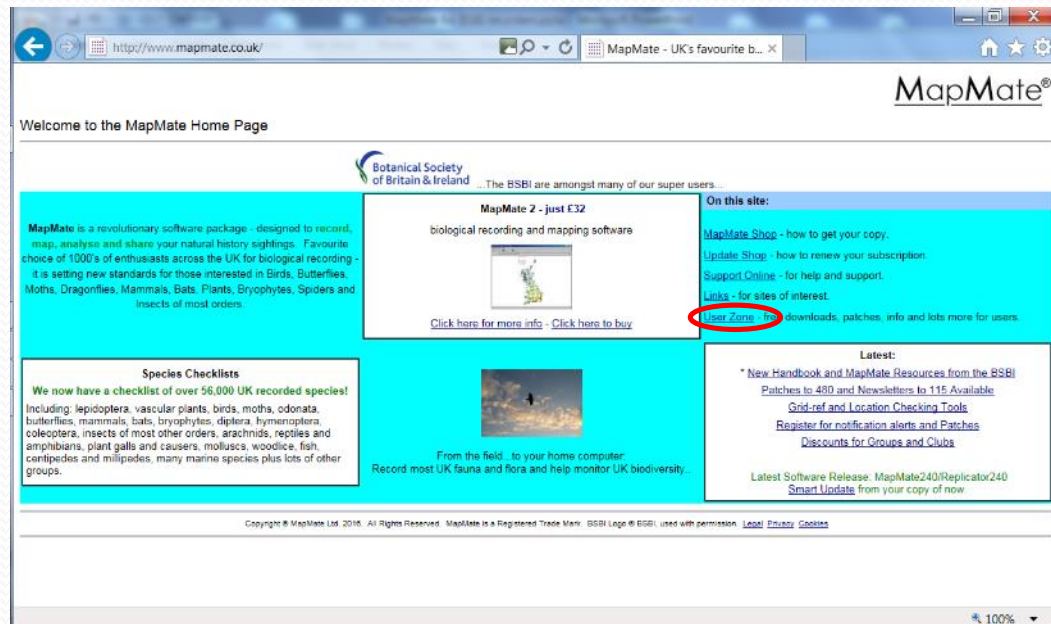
http://www.mapmate.co.uk/

MapMate - UK's favourite b...

MapMate®

Welcome to the MapMate Home Page

Botanical Society of Britain & Ireland ...The BSBI are amongst many of our super users...

MapMate is a revolutionary software package - designed to record, map, analyse and share your natural history sightings. Favourite choice of 1000's of enthusiasts across the UK for biological recording - it is setting new standards for those interested in Birds, Butterflies, Moths, Dragonflies, Mammals, Bats, Plants, Bryophytes, Spiders and Insects of most orders.

MapMate 2 - just £32

biological recording and mapping software

Click here for more info - Click here to buy

On this site:

MapMate Shop - how to get your copy.

Update Shop - how to renew your subscription.

Support Online - for help and support.

Links - for sites of interest.

User Zone - fr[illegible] downloads, patches, info and lots more for users.

Species Checklists

We now have a checklist of over 56,000 UK recorded species!

Including: lepidoptera, vascular plants, birds, moths, odonata, butterflies, mammals, bats, bryophytes, diptera, hymenoptera, coleoptera, insects of most other orders, arachnids, reptiles and amphibians, plant galls and causers, molluscs, woodlice, fish, centipedes and millipedes, many marine species plus lots of other groups.

From the field...to your home computer.
Record most UK fauna and flora and help monitor UK biodiversity...

Latest:

* New Handbook and MapMate Resources from the BSBI

Patches to 480 and Newsletters to 115 Available

Grid-ref and Location Checking Tools

Register for notification alerts and Patches

Discounts for Groups and Clubs

Latest Software Release: MapMate240/Replicator240
Smart Update from your copy of now.

Copyright © MapMate Ltd. 2016. All Rights Reserved. MapMate is a Registered Trade Mark. BSBI Logo © BSBI, used with permission. Legal Privacy Cookies

100%